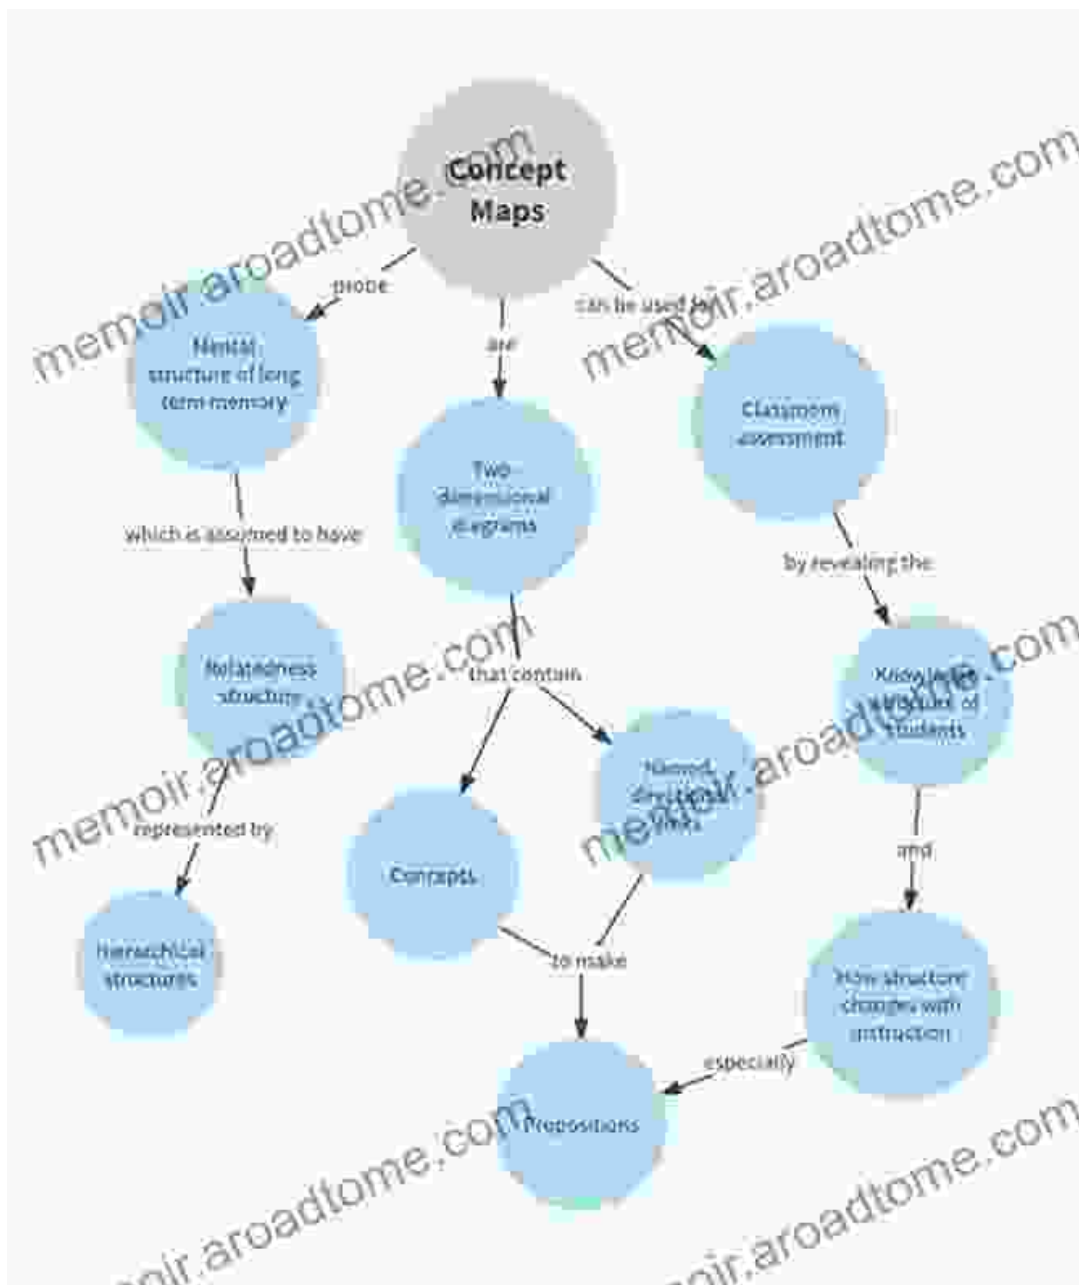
Concept Maps

probe

Mental structure of long term memory

are

can be used for

Classroom assessment

Two-dimensional diagrams

which is assumed to have

by revealing the

Relatedness structure

that contain

Knowledge structure of students

Named directional links

represented by

Concepts

and

Hierarchical structures

to make

How structure changes with instruction

especially

Propositions

memoir.aroadtome.com
memoir.aroadtome.com
memoir.aroadtome.com
memoir.aroadtome.com
memoir.aroadtome.com
memoir.aroadtome.com
memoir.aroadtome.com